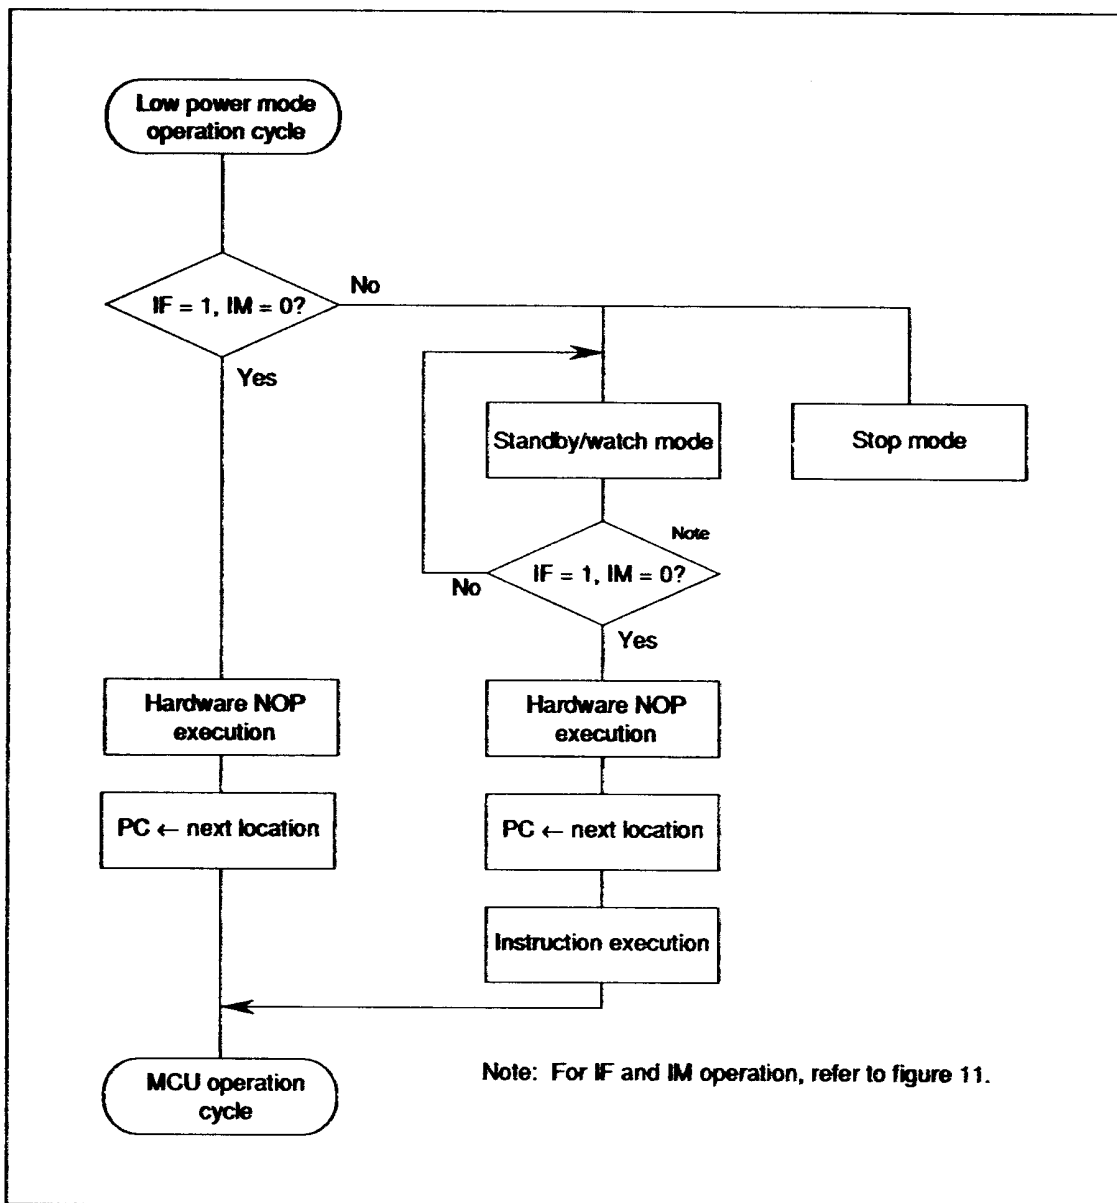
Low power mode operation cycle

IF = 1, IM = 0?

No

Yes

Standby/watch mode

Stop mode

Note

No

IF = 1, IM = 0?

Yes

Hardware NOP execution

Hardware NOP execution

PC ← next location

PC ← next location

Instruction execution

MCU operation cycle

Note: For IF and IM operation, refer to figure 11.